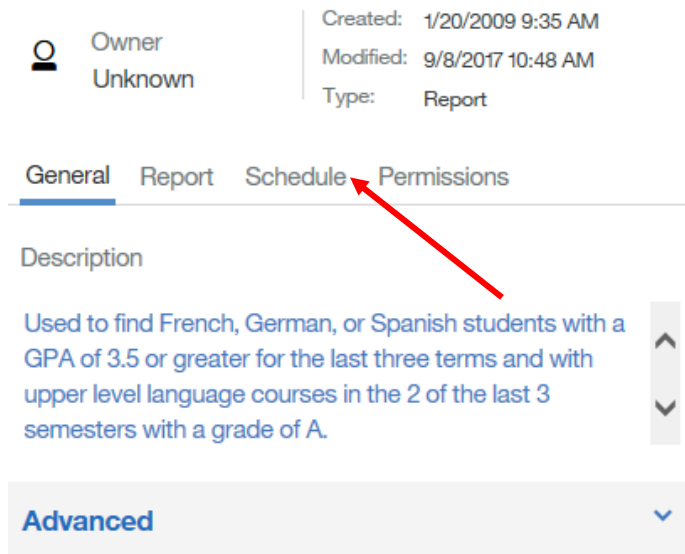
Owner
Unknown

Created: 1/20/2009 9:35 AM
Modified: 9/8/2017 10:48 AM
Type: Report

General Report Schedule Permissions

Description

Used to find French, German, or Spanish students with a GPA of 3.5 or greater for the last three terms and with upper level language courses in the 2 of the last 3 semesters with a grade of A.

Advanced